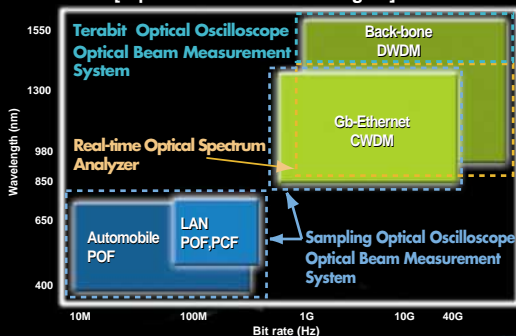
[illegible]

1550

1300

980

850

650

400

Wavelength (nm)

Terabit Optical Oscilloscope Optical Beam Measurement System

Back-bone DWDM

Gb-Ethernet CWDM

Real-time Optical Spectrum Analyzer

Automobile POF

LAN POF,PCF

Sampling Optical Oscilloscope Optical Beam Measurement System

10M

100M

1G

10G

40G

Bit rate (Hz)